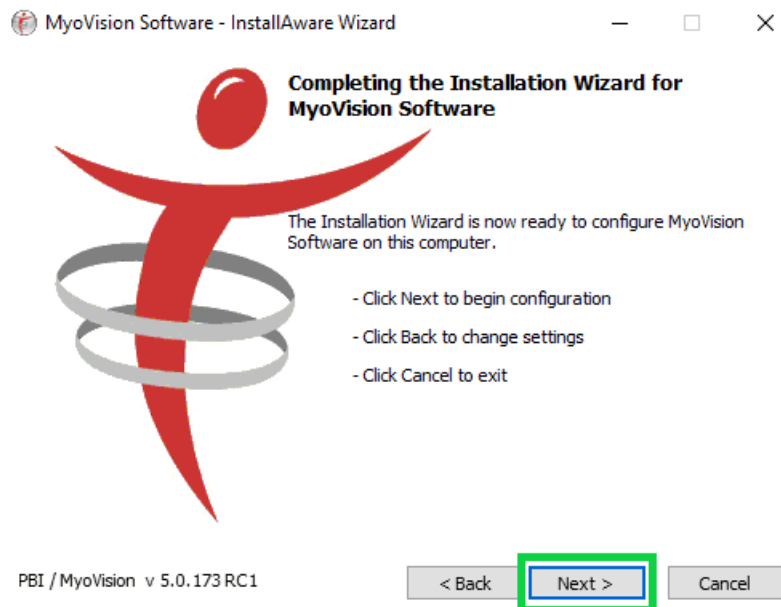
MyoVision Software - InstallAware Wizard

Completing the Installation Wizard for MyoVision Software

The Installation Wizard is now ready to configure MyoVision Software on this computer.

- Click Next to begin configuration

- Click Back to change settings

- Click Cancel to exit

PBI / MyoVision v 5.0.173 RC1

< Back

Next >

Cancel